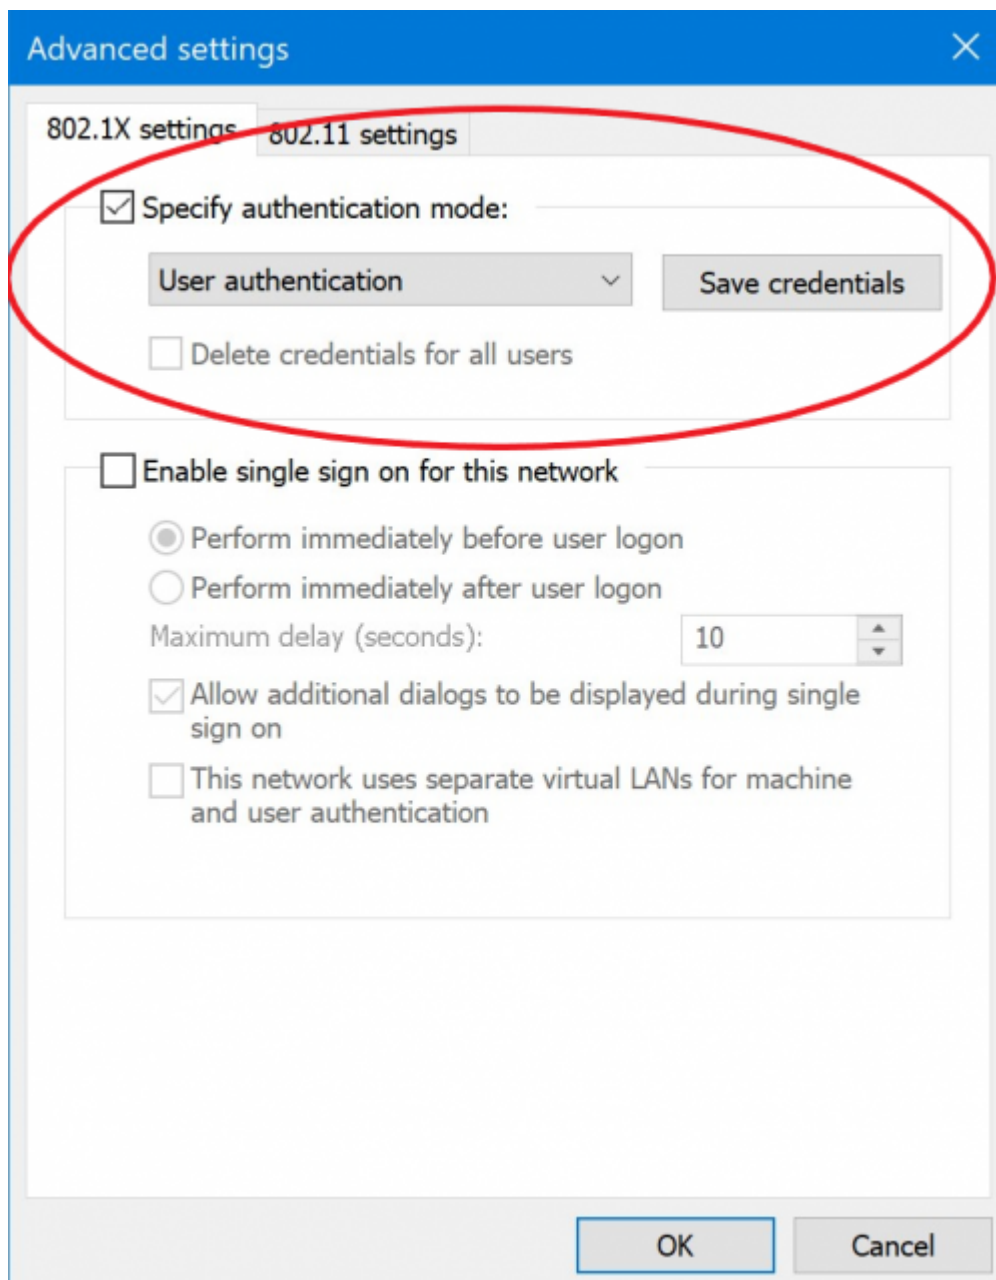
Advanced settings

802.1X settings 802.11 settings

Specify authentication mode:

User authentication

Save credentials

Delete credentials for all users

Enable single sign on for this network

Perform immediately before user logon

Perform immediately after user logon

Maximum delay (seconds): 10

Allow additional dialogs to be displayed during single sign on

This network uses separate virtual LANs for machine and user authentication

OK

Cancel